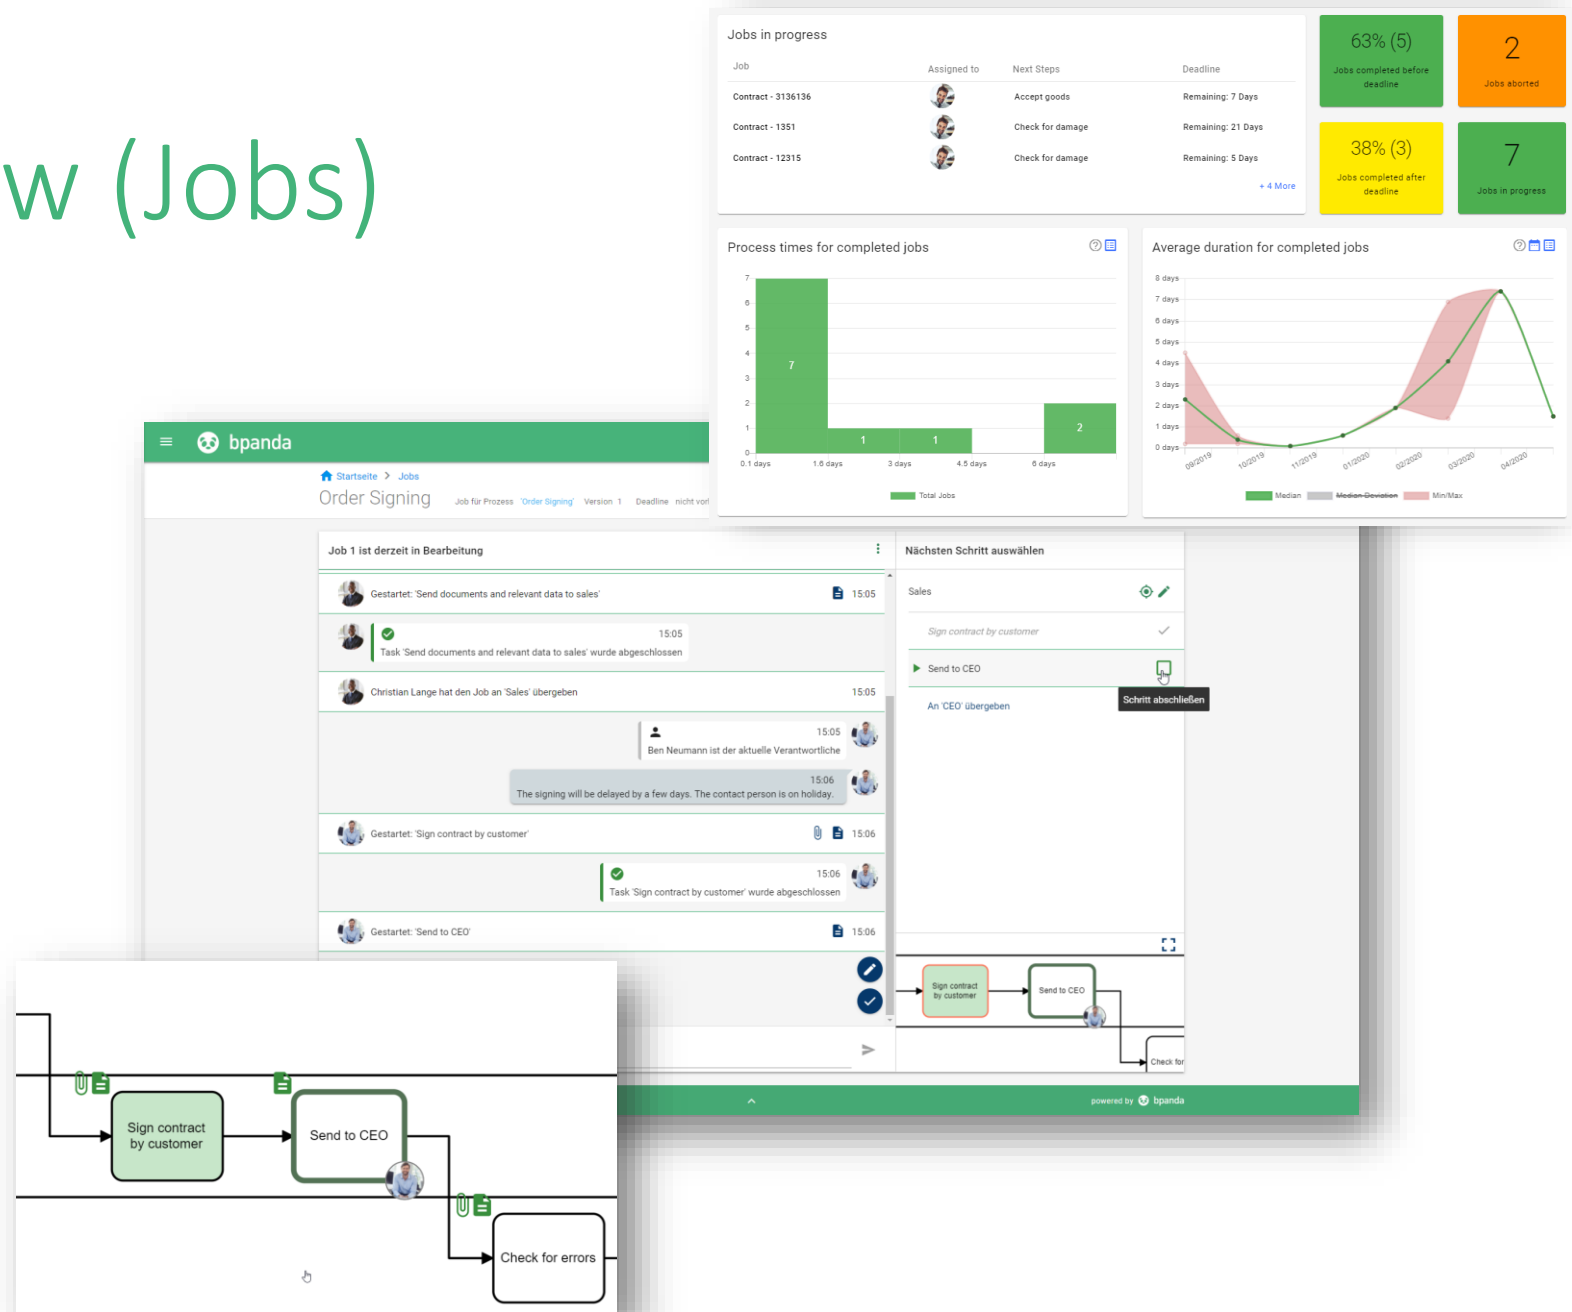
w (Jobs)

Jobs in progress

| Job | Assigned to | Next Steps | Deadline |
|---|---|---|---|
| Contract - 3136136 | | Accept goods | Remaining: 7 Days |
| Contract - 1351 | | Check for damage | Remaining: 21 Days |
| Contract - 12315 | | Check for damage | Remaining: 5 Days |

+ 4 More

63% (5)
Jobs completed before deadline

2
Jobs aborted

38% (3)
Jobs completed after deadline

7
Jobs in progress

Process times for completed jobs

7 6 5 4 3 2 1 0

7 1 1 2

0.1 days 1.6 days 3 days 4.5 days 6 days

Total Jobs

Average duration for completed jobs

8 days 7 days 6 days 5 days 4 days 3 days 2 days 1 days 0 days

09/2019 10/2019 11/2019 01/2020 02/2020 03/2020 04/2020

Median Median-Deviation Min/Max

bpanda

Startseite > Jobs

Order Signing

Job für Prozess 'Order Signing' Version 1 Deadline nicht vor

Job 1 ist derzeit in Bearbeitung

Gestartet: 'Send documents and relevant data to sales' 15:05

15:05
Task 'Send documents and relevant data to sales' wurde abgeschlossen

Christian Lange hat den Job an 'Sales' übergeben 15:05

15:05
Ben Neumann ist der aktuelle Verantwortliche

15:06
The signing will be delayed by a few days. The contact person is on holiday.

Gestartet: 'Sign contract by customer' 15:06

15:06
Task 'Sign contract by customer' wurde abgeschlossen

Gestartet: 'Send to CEO' 15:06

Nächsten Schritt auswählen

Sales

Sign contract by customer

Send to CEO

Schritt abschließen

An 'CEO' übergeben

Sign contract by customer

Send to CEO

Check for

powered by bpanda

Sign contract by customer

Send to CEO

Check for errors